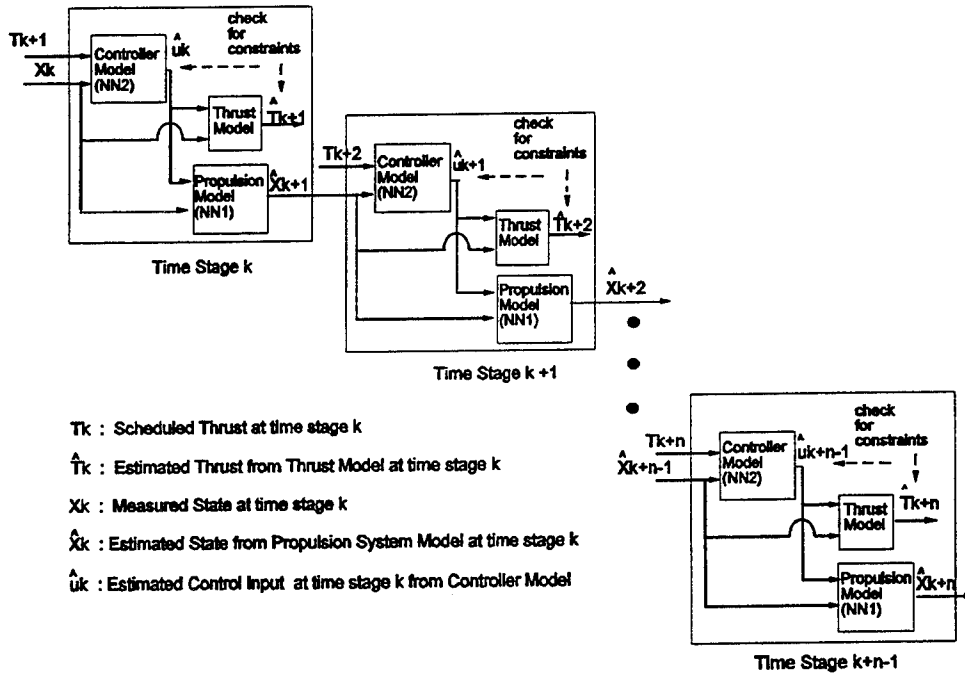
Tk+1
Xk
Controller Model (NN2)
$\hat{u}k$
check for constraints
Thrust Model
$\hat{T}k+1$
Propulsion Model (NN1)
$\hat{X}k+1$
Time Stage k

Tk+2
Controller Model (NN2)
$\hat{u}k+1$
check for constraints
Thrust Model
$\hat{T}k+2$
Propulsion Model (NN1)
$\hat{X}k+2$
Time Stage k +1

Tk+n
$\hat{X}k+n-1$
Controller Model (NN2)
$\hat{u}k+n-1$
check for constraints
Thrust Model
$\hat{T}k+n$
Propulsion Model (NN1)
$\hat{X}k+n$
Time Stage k+n-1

Tk : Scheduled Thrust at time stage k
$\hat{T}k$ : Estimated Thrust from Thrust Model at time stage k
Xk : Measured State at time stage k
$\hat{X}k$ : Estimated State from Propulsion System Model at time stage k
$\hat{u}k$ : Estimated Control Input at time stage k from Controller Model